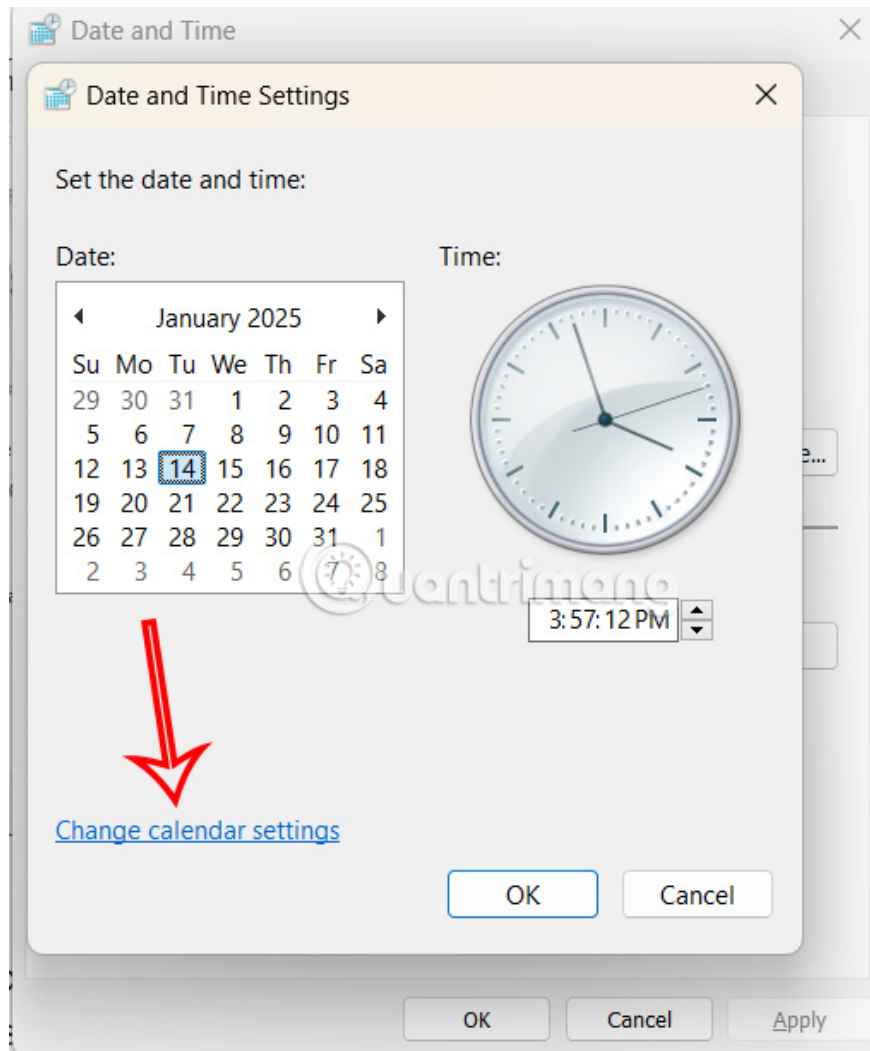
Date and Time

Date and Time Settings

Set the date and time:

Date:

January 2025

| Su | Mo | Tu | We | Th | Fr | Sa |
|---|---|---|---|---|---|---|
| 29 | 30 | 31 | 1 | 2 | 3 | 4 |
| 5 | 6 | 7 | 8 | 9 | 10 | 11 |
| 12 | 13 | 14 | 15 | 16 | 17 | 18 |
| 19 | 20 | 21 | 22 | 23 | 24 | 25 |
| 26 | 27 | 28 | 29 | 30 | 31 | 1 |
| 2 | 3 | 4 | 5 | 6 | 7 | 8 |

Time:

quantrimang

3:57:12 PM

e...

Change calendar settings

OK

Cancel

OK

Cancel

Apply